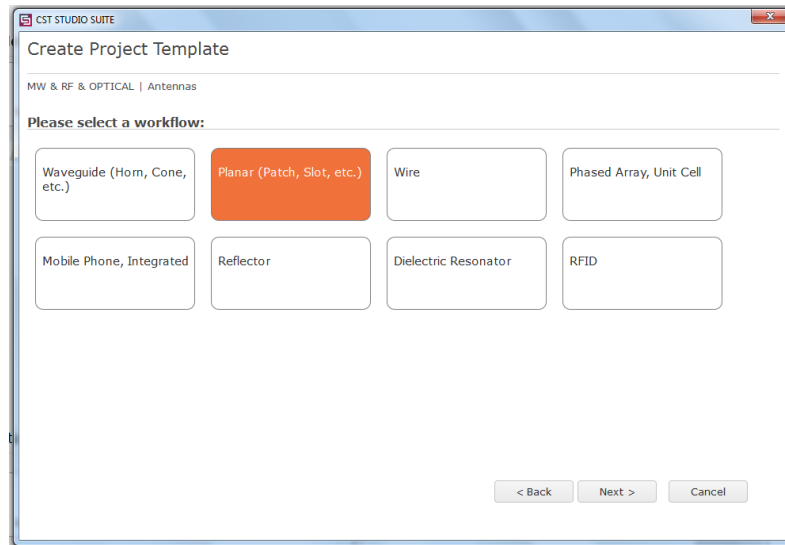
CST STUDIO SUITE

Create Project Template

MW & RF & OPTICAL | Antennas

Please select a workflow:

Waveguide (Horn, Cone, etc.)

Planar (Patch, Slot, etc.)

Wire

Phased Array, Unit Cell

Mobile Phone, Integrated

Reflector

Dielectric Resonator

RFID

< Back

Next >

Cancel